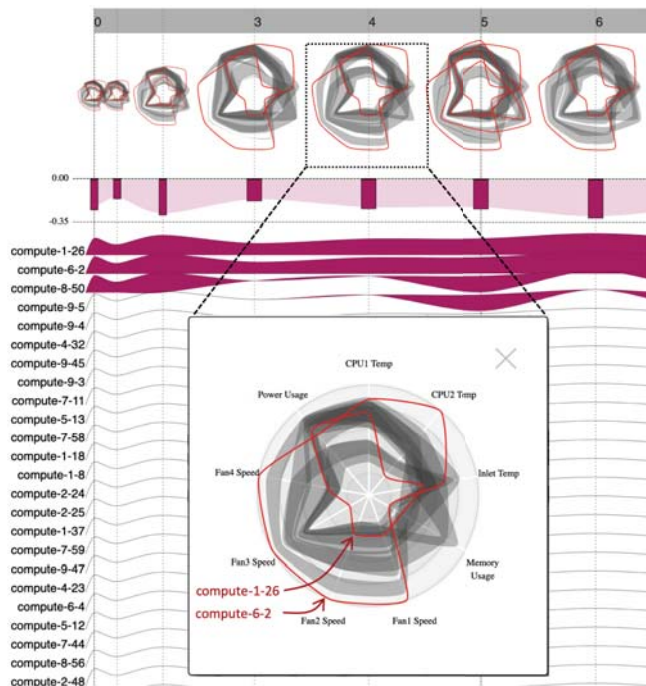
0
3
4
5
6

0.00
-0.35

compute-1-26
compute-6-2
compute-8-50
compute-9-5
compute-9-4
compute-4-32
compute-9-45
compute-9-3
compute-7-11
compute-5-13
compute-7-58
compute-1-18
compute-1-8
compute-2-24
compute-2-25
compute-1-37
compute-7-59
compute-9-47
compute-4-23
compute-6-4
compute-5-12
compute-7-44
compute-8-56
compute-2-48

CPU1 Temp
CPU2 Tmp
Power Usage
Inlet Temp
Fan4 Speed
Memory Usage
Fan3 Speed
Fan2 Speed
Fan1 Speed
compute-1-26
compute-6-2